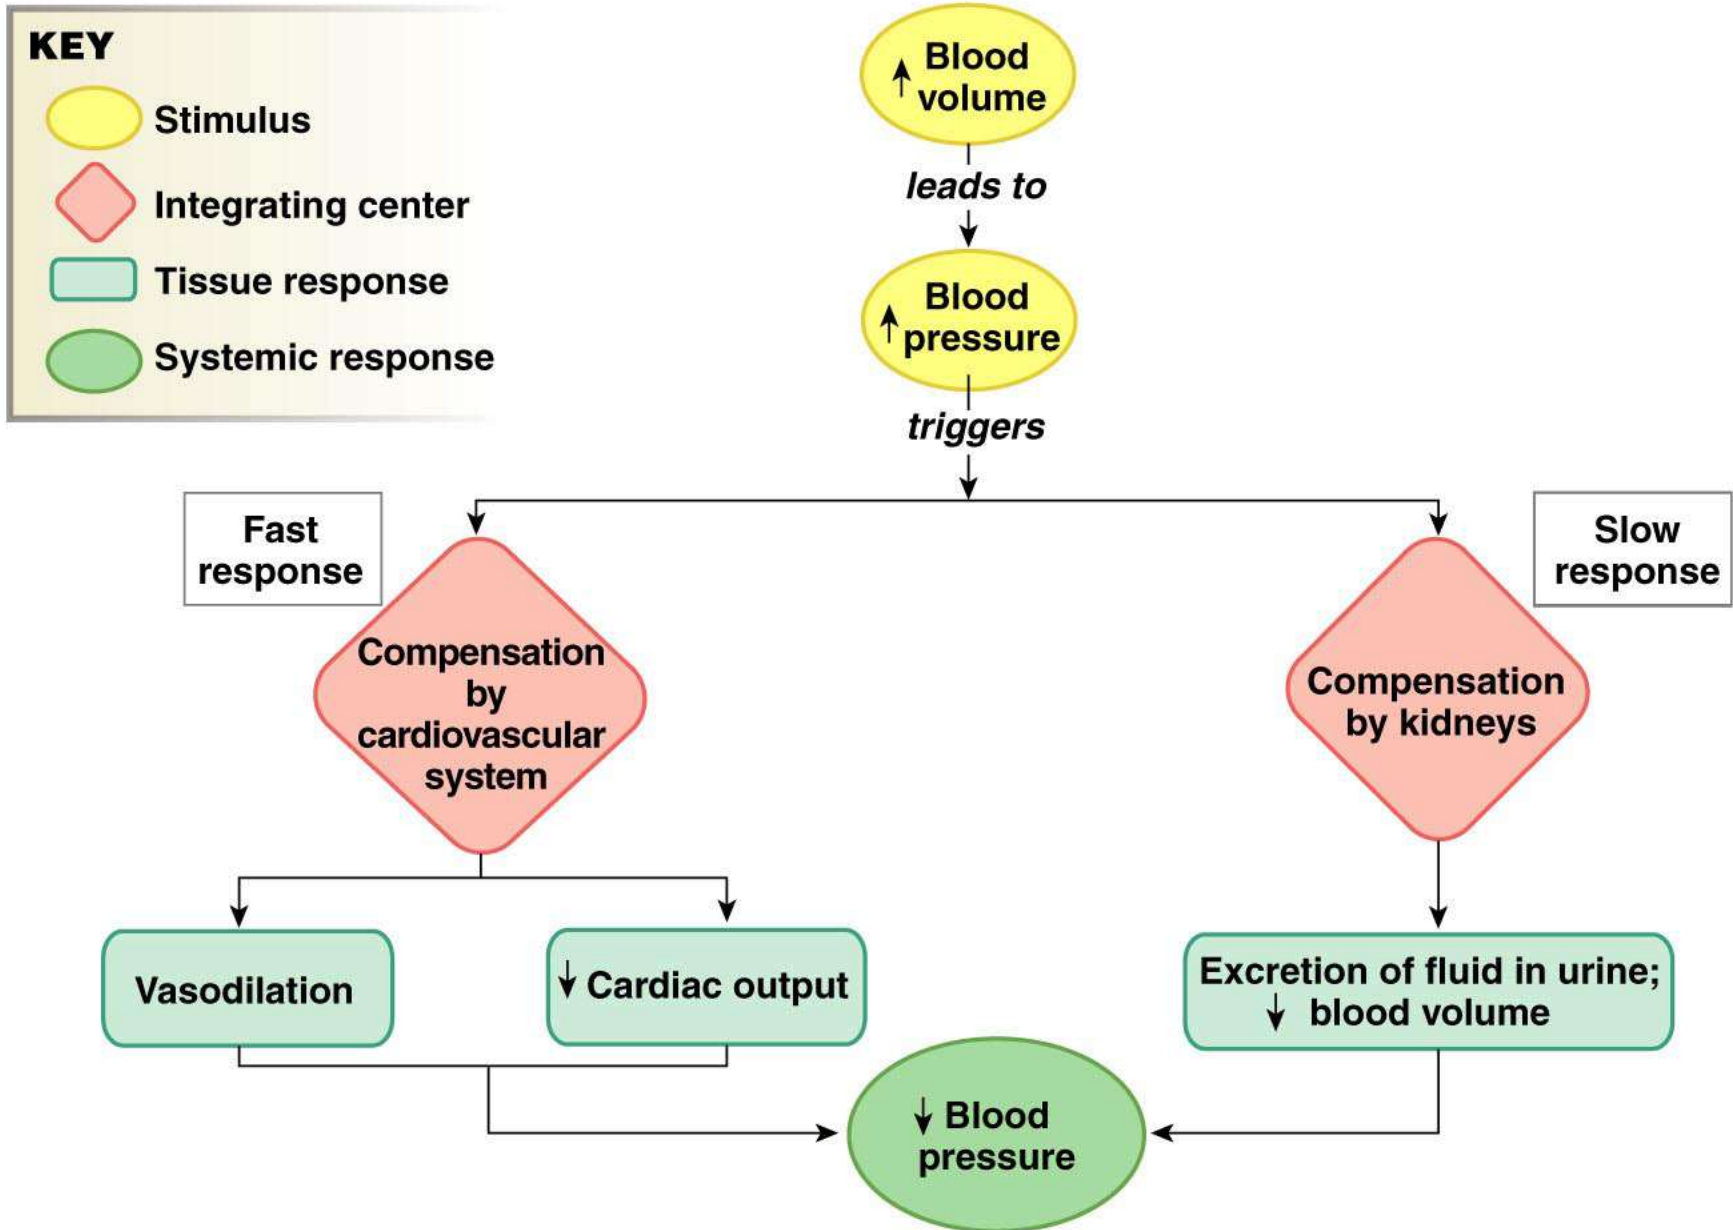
KEY
Stimulus
Integrating center
Tissue response
Systemic response

↑ Blood volume
leads to
↑ Blood pressure
triggers

Fast response
Compensation by cardiovascular system

Slow response
Compensation by kidneys

Vasodilation
↓ Cardiac output
Excretion of fluid in urine; ↓ blood volume

↓ Blood pressure